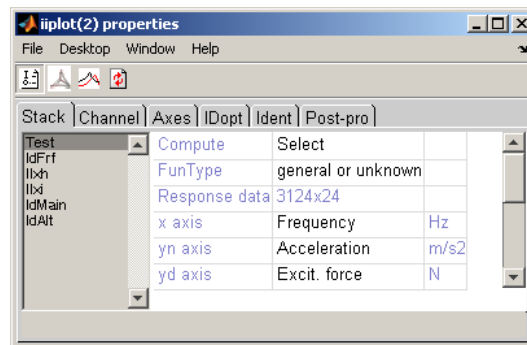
iiplot(2) properties

File Desktop Window Help

Stack | Channel | Axes | IDopt | Ident | Post-pro

Test
IdFrf
IIxh
IIxi
IdMain
IdAlt

| | | |
|---|---|---|
| Compute | Select | |
| FunType | general or unknown | |
| Response data | 3124x24 | |
| x axis | Frequency | Hz |
| yn axis | Acceleration | m/s2 |
| yd axis | Excit. force | N |